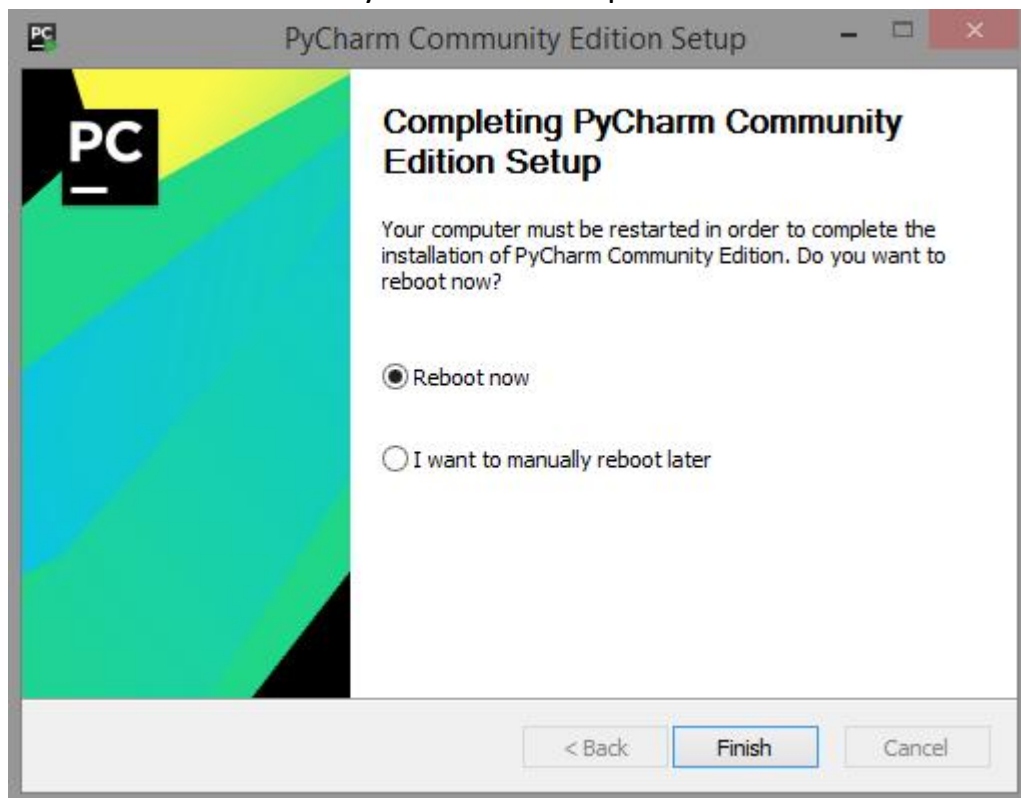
PC PyCharm Community Edition Setup

PC

Completing PyCharm Community Edition Setup

Your computer must be restarted in order to complete the installation of PyCharm Community Edition. Do you want to reboot now?

Reboot now

I want to manually reboot later

< Back Finish Cancel